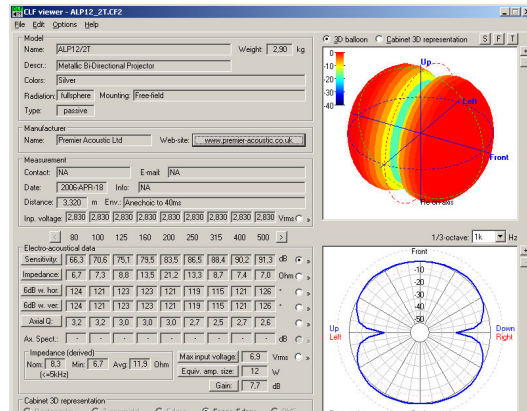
CLF viewer - ALP12_2T.CF2

File Edit Options Help

Model
Name: ALP12/2T Weight: 2,90 kg
Descr.: Metallic Bi-Directional Projector
Colors: Silver
Radiation: fullsphere Mounting: Free-field
Type: passive

Manufacturer
Name: Premier Acoustic Ltd Web-site: www.premier-acoustic.co.uk

Measurement
Contact: NA E-mail: NA
Date: 2006-APR-18 Info: NA
Distance: 3,320 m Env.: Anechoic to 40ms
Inp. voltage: 2,830 2,830 2,830 2,830 2,830 2,830 2,830 2,830 2,830 Vrms

< 80 100 125 160 200 250 315 400 500 >

Electro-acoustical data

| | | | | | | | | | | |
|---|---|---|---|---|---|---|---|---|---|---|
| Sensitivity: | 66,3 | 70,6 | 75,1 | 79,5 | 83,5 | 86,5 | 88,4 | 90,2 | 91,3 | dB |
| Impedance: | 6,7 | 7,3 | 8,8 | 13,5 | 21,2 | 13,3 | 8,7 | 7,4 | 7,0 | Ohm |
| 6dB w. hor.: | 124 | 121 | 123 | 123 | 121 | 119 | 115 | 121 | 126 | ° |
| 6dB w. ver.: | 124 | 121 | 123 | 123 | 121 | 119 | 115 | 121 | 126 | ° |
| Axial Q: | 3,2 | 3,2 | 3,0 | 3,0 | 3,0 | 2,7 | 2,5 | 2,7 | 2,6 | |

Ax. Spect.:

Impedance (derived)
Nom.: 8,3 Min: 6,7 Avg: 11,9 Ohm
(<=5kHz)
Max input voltage: 6,9 Vrms
Equiv. amp. size: 12 W
Gain: 7,7 dB

Cabinet 3D representation

3D balloon Cabinet 3D representation S F T

0
-10
-20
-30
-40

Up
Left
Front
Re on axis

1/3-octave: 1k Hz

Front
-10
-20
-30
-40
-50
Up
Left
Down
Right